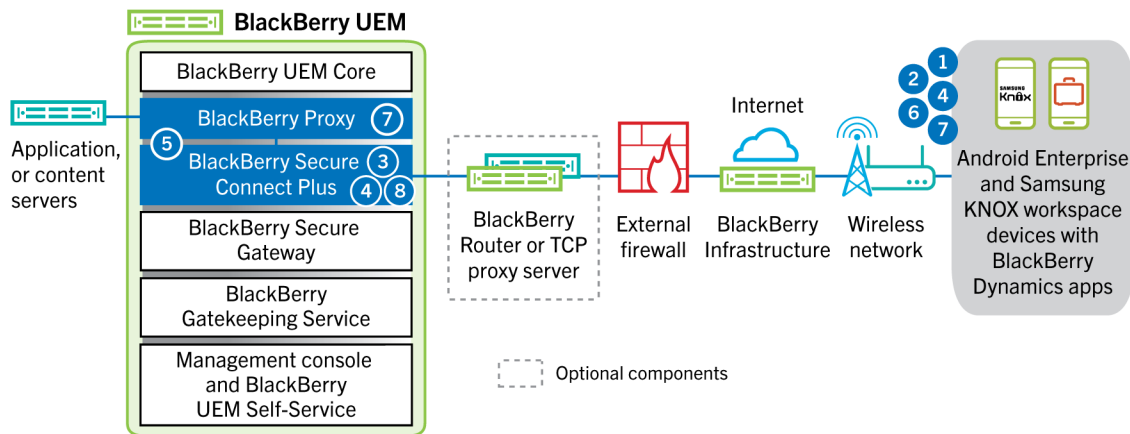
BlackBerry UEM

BlackBerry UEM Core

BlackBerry Proxy 7

5

BlackBerry Secure Connect Plus 3 4 8

BlackBerry Secure Gateway

BlackBerry Gatekeeping Service

Management console and BlackBerry UEM Self-Service

Application, or content servers

BlackBerry Router or TCP proxy server

External firewall

Internet

BlackBerry Infrastructure

Wireless network

1
2
4
6
7

SAMSUNG Knox

Android Enterprise and Samsung KNOX workspace devices with BlackBerry Dynamics apps

Optional components